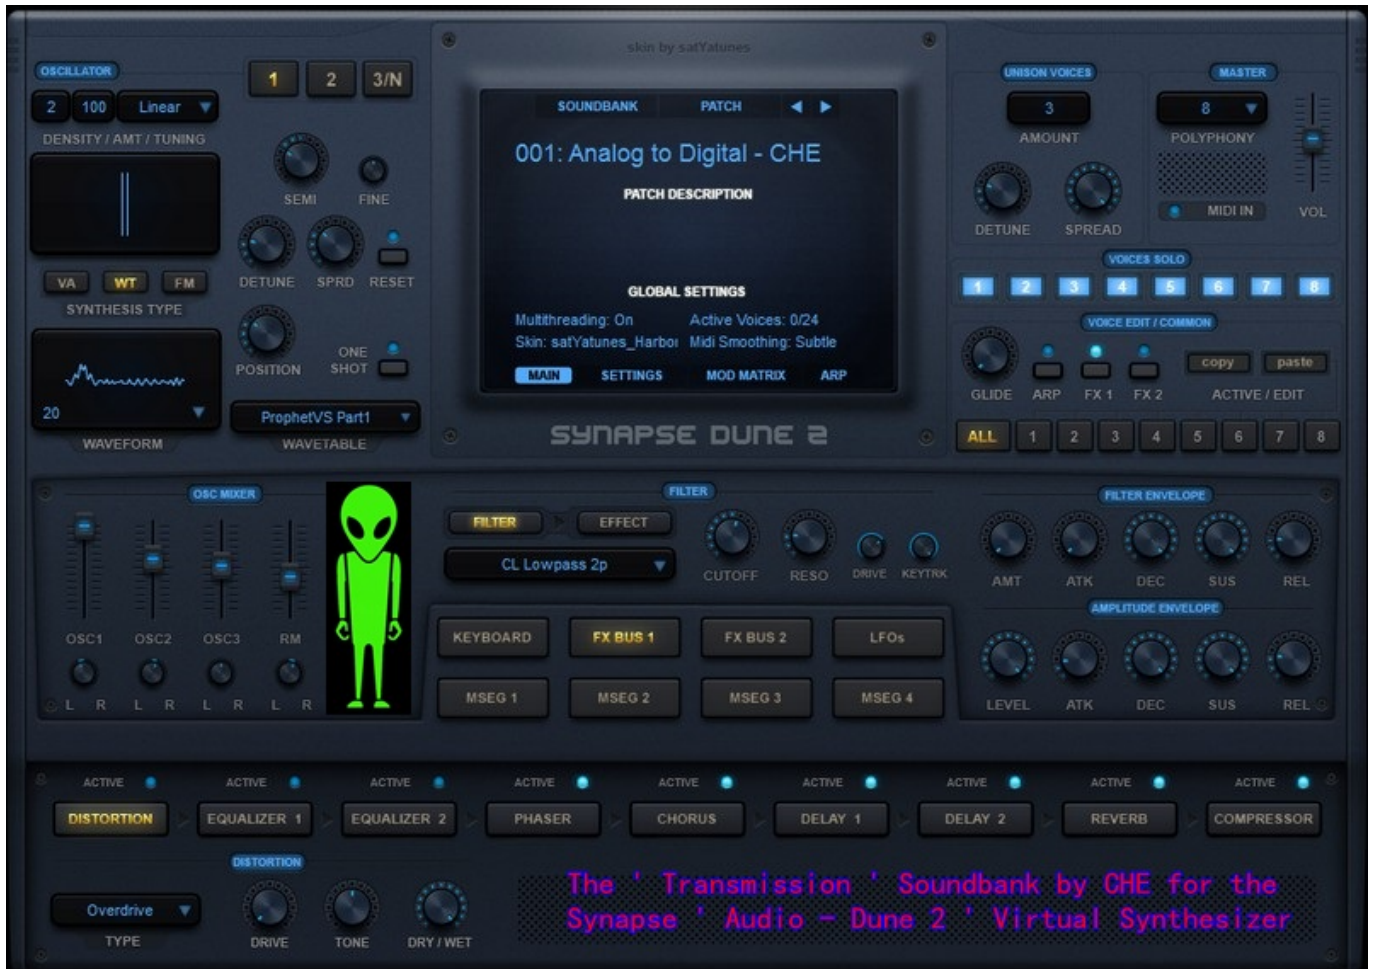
OSCILLATOR
2 100 Linear
DENSITY / AMT / TUNING
1 2 3/N
SEMI FINE
DETUNE SPRD RESET
VA WT FM
SYNTHESIS TYPE
POSITION ONE SHOT
20
WAVEFORM
ProphetVS Part1
WAVETABLE

skin by satYatunes
SOUNDBANK PATCH
001: Analog to Digital - CHE
PATCH DESCRIPTION
GLOBAL SETTINGS
Multithreading: On Active Voices: 0/24
Skin: satYatunes_Harbor Midi Smoothing: Subtle
MAIN SETTINGS MOD MATRIX ARP
SYNAPSE DUNE 2

UNISON VOICES
3
AMOUNT
DETUNE SPREAD
MASTER
8
POLYPHONY
MIDI IN
VOL
VOICES SOLO
1 2 3 4 5 6 7 8
VOICE EDIT / COMMON
GLIDE ARP FX 1 FX 2
copy paste
ACTIVE / EDIT
ALL 1 2 3 4 5 6 7 8

OSC MIXER
OSC1 OSC2 OSC3 RM
L R L R L R L R

FILTER
FILTER EFFECT
CL Lowpass 2p
CUTOFF RESO DRIVE KEYTRK
KEYBOARD FX BUS 1 FX BUS 2 LFOs
MSEG 1 MSEG 2 MSEG 3 MSEG 4

FILTER ENVELOPE
AMT ATK DEC SUS REL
AMPLITUDE ENVELOPE
LEVEL ATK DEC SUS REL

ACTIVE ACTIVE ACTIVE ACTIVE ACTIVE ACTIVE ACTIVE ACTIVE ACTIVE
DISTORTION EQUALIZER 1 EQUALIZER 2 PHASER CHORUS DELAY 1 DELAY 2 REVERB COMPRESSOR
DISTORTION
Overdrive
TYPE
DRIVE TONE DRY / WET

The ' Transmission ' Soundbank by CHE for the Synapse ' Audio - Dune 2 ' Virtual Synthesizer